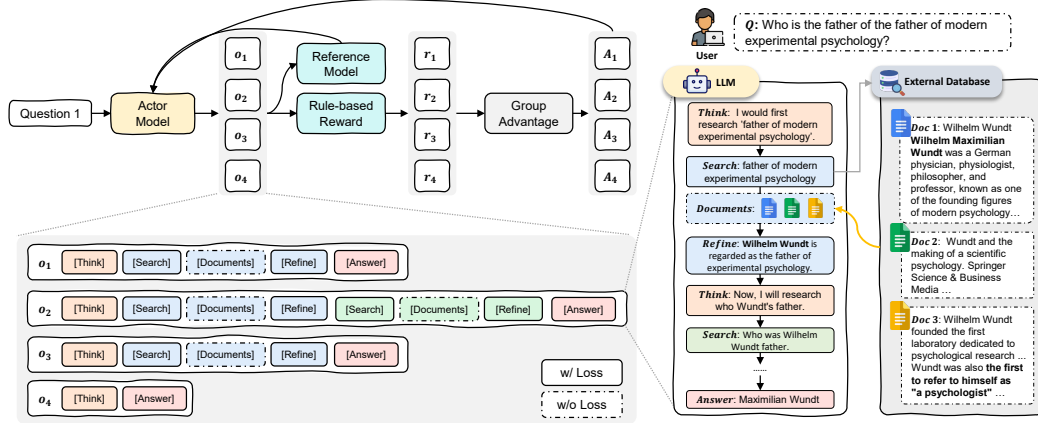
Question 1

Actor Model

$o_1$
$o_2$
$o_3$
$o_4$

Reference Model

Rule-based Reward

$r_1$
$r_2$
$r_3$
$r_4$

Group Advantage

$A_1$
$A_2$
$A_3$
$A_4$

$o_1$ [Think] [Search] [Documents] [Refine] [Answer]

$o_2$ [Think] [Search] [Documents] [Refine] [Search] [Documents] [Refine] [Answer]

$o_3$ [Think] [Search] [Documents] [Refine] [Answer]

$o_4$ [Think] [Answer]

w/ Loss

w/o Loss

User

$Q$: Who is the father of the father of modern experimental psychology?

LLM

External Database

Think: I would first research 'father of modern experimental psychology'.

Search: father of modern experimental psychology

Documents:

Refine: Wilhelm Wundt is regarded as the father of experimental psychology.

Think: Now, I will research who Wundt's father.

Search: Who was Wilhelm Wundt father.

......

Answer: Maximilian Wundt

Doc 1: Wilhelm Wundt Wilhelm Maximilian Wundt was a German physician, physiologist, philosopher, and professor, known as one of the founding figures of modern psychology…

Doc 2: Wundt and the making of a scientific psychology. Springer Science & Business Media …

Doc 3: Wilhelm Wundt founded the first laboratory dedicated to psychological research ... Wundt was also the first to refer to himself as "a psychologist" …